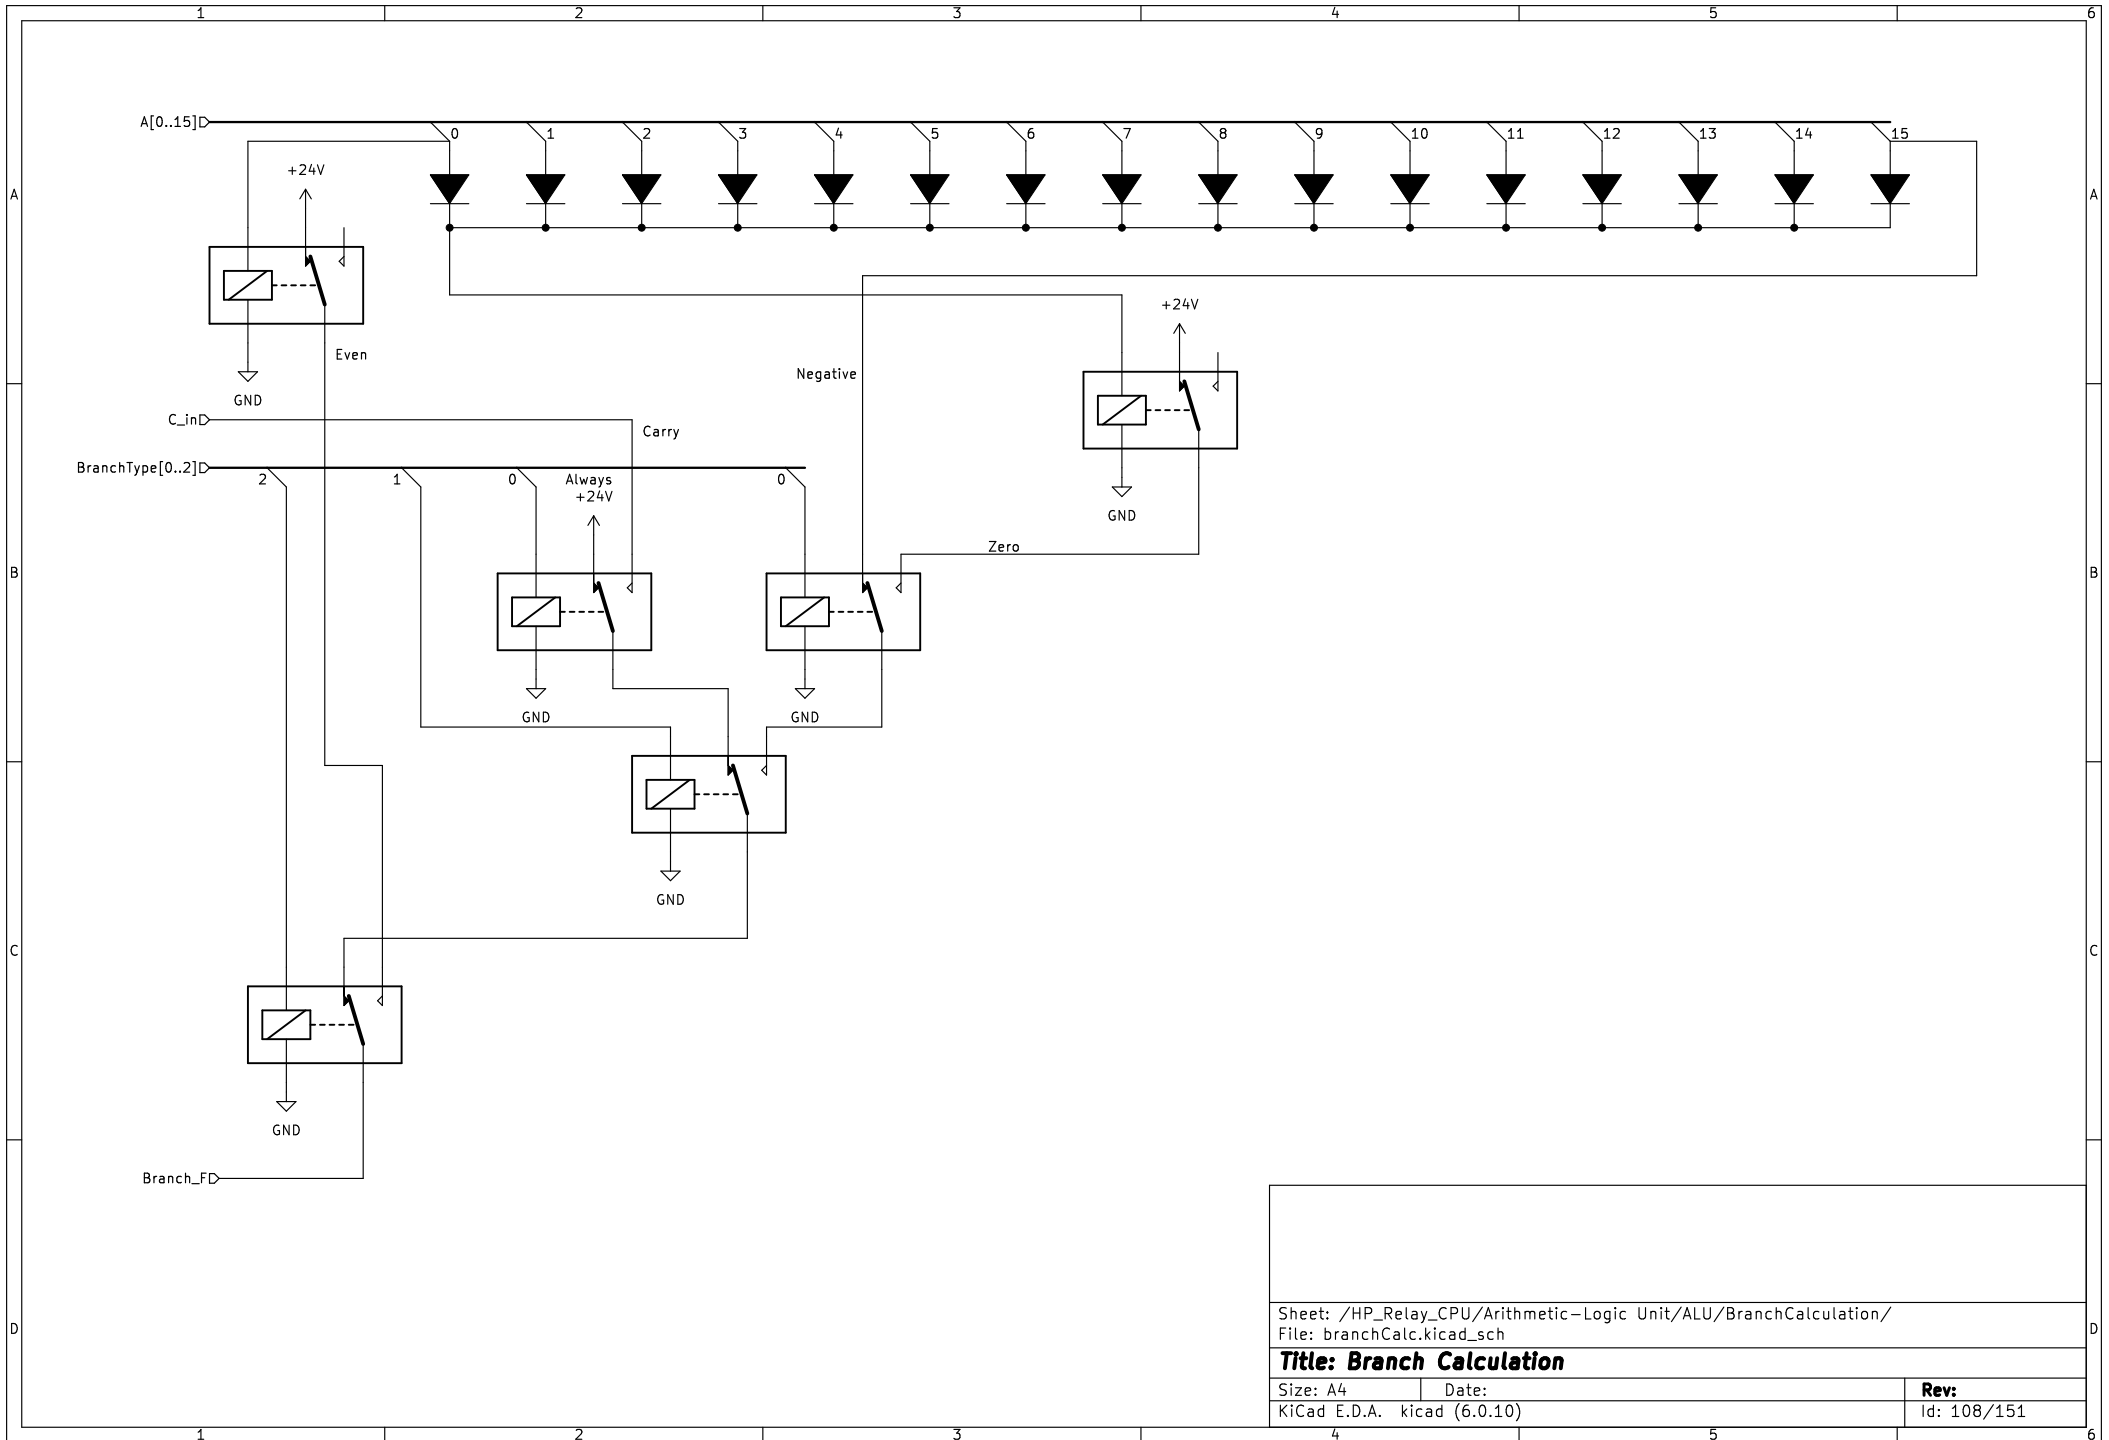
1 2 3 4 5 6

A

A[0..15]

0 1 2 3 4 5 6 7 8 9 10 11 12 13 14 15

+24V

Even

GND

Negative

+24V

GND

C_in

Carry

BranchType[0..2]

2 1 0 0

Always
+24V

Zero

B

GND

GND

GND

C

GND

Branch_F

D

Sheet: /HP_Relay_CPU/Arithmetic–Logic Unit/ALU/BranchCalculation/
File: branchCalc.kicad_sch

**Title: Branch Calculation**

| Size: A4 | Date: | Rev: |
|---|---|---|
| KiCad E.D.A. kicad (6.0.10) | | Id: 108/151 |

1 2 3 4 5 6